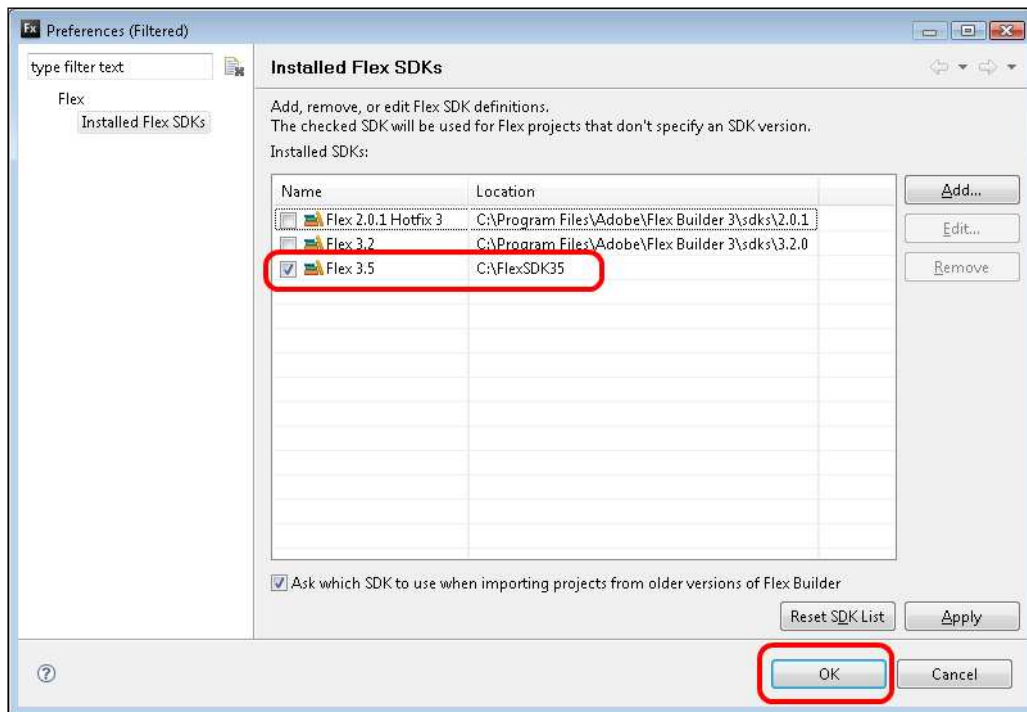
Fx Preferences (Filtered)

type filter text

Flex
Installed Flex SDKs

Installed Flex SDKs

Add, remove, or edit Flex SDK definitions.
The checked SDK will be used for Flex projects that don't specify an SDK version.
Installed SDKs:

| Name | Location |
|---|---|
| Flex 2.0.1 Hotfix 3 | C:\Program Files\Adobe\Flex Builder 3\sdks\2.0.1 |
| Flex 3.2 | C:\Program Files\Adobe\Flex Builder 3\sdks\3.2.0 |
| Flex 3.5 | C:\FlexSDK35 |

Add...
Edit...
Remove

Ask which SDK to use when importing projects from older versions of Flex Builder

Reset SDK List
Apply

?
OK
Cancel